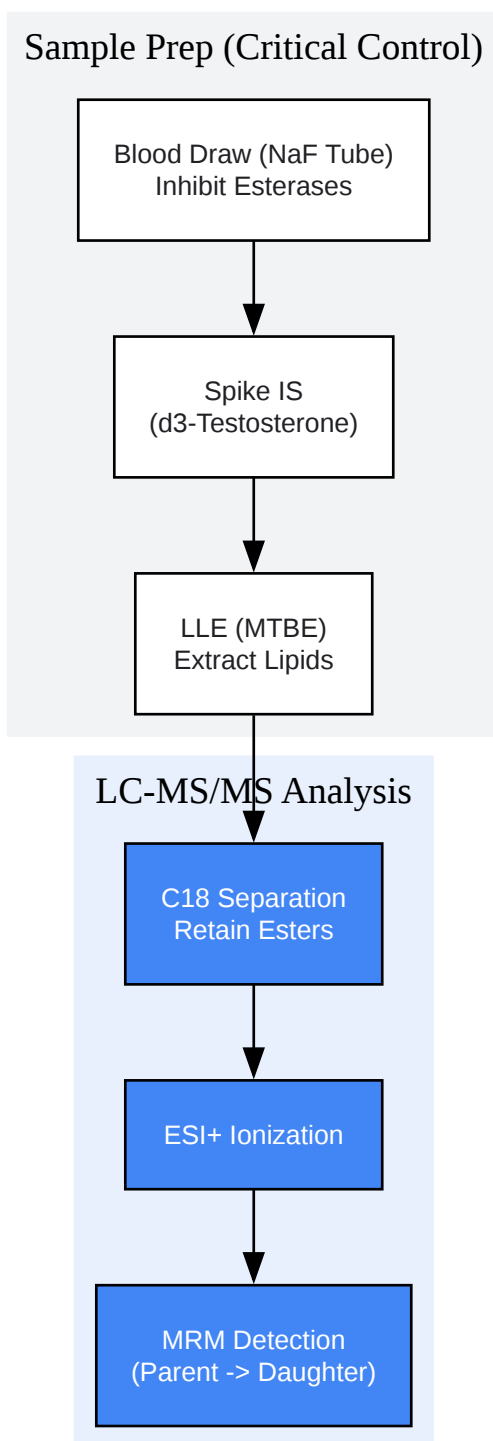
Sample Prep (Critical Control)

Blood Draw (NaF Tube)
Inhibit Esterases

Spike IS
(d3-Testosterone)

LLE (MTBE)
Extract Lipids

LC-MS/MS Analysis

C18 Separation
Retain Esters

ESI+ Ionization

MRM Detection
(Parent -> Daughter)